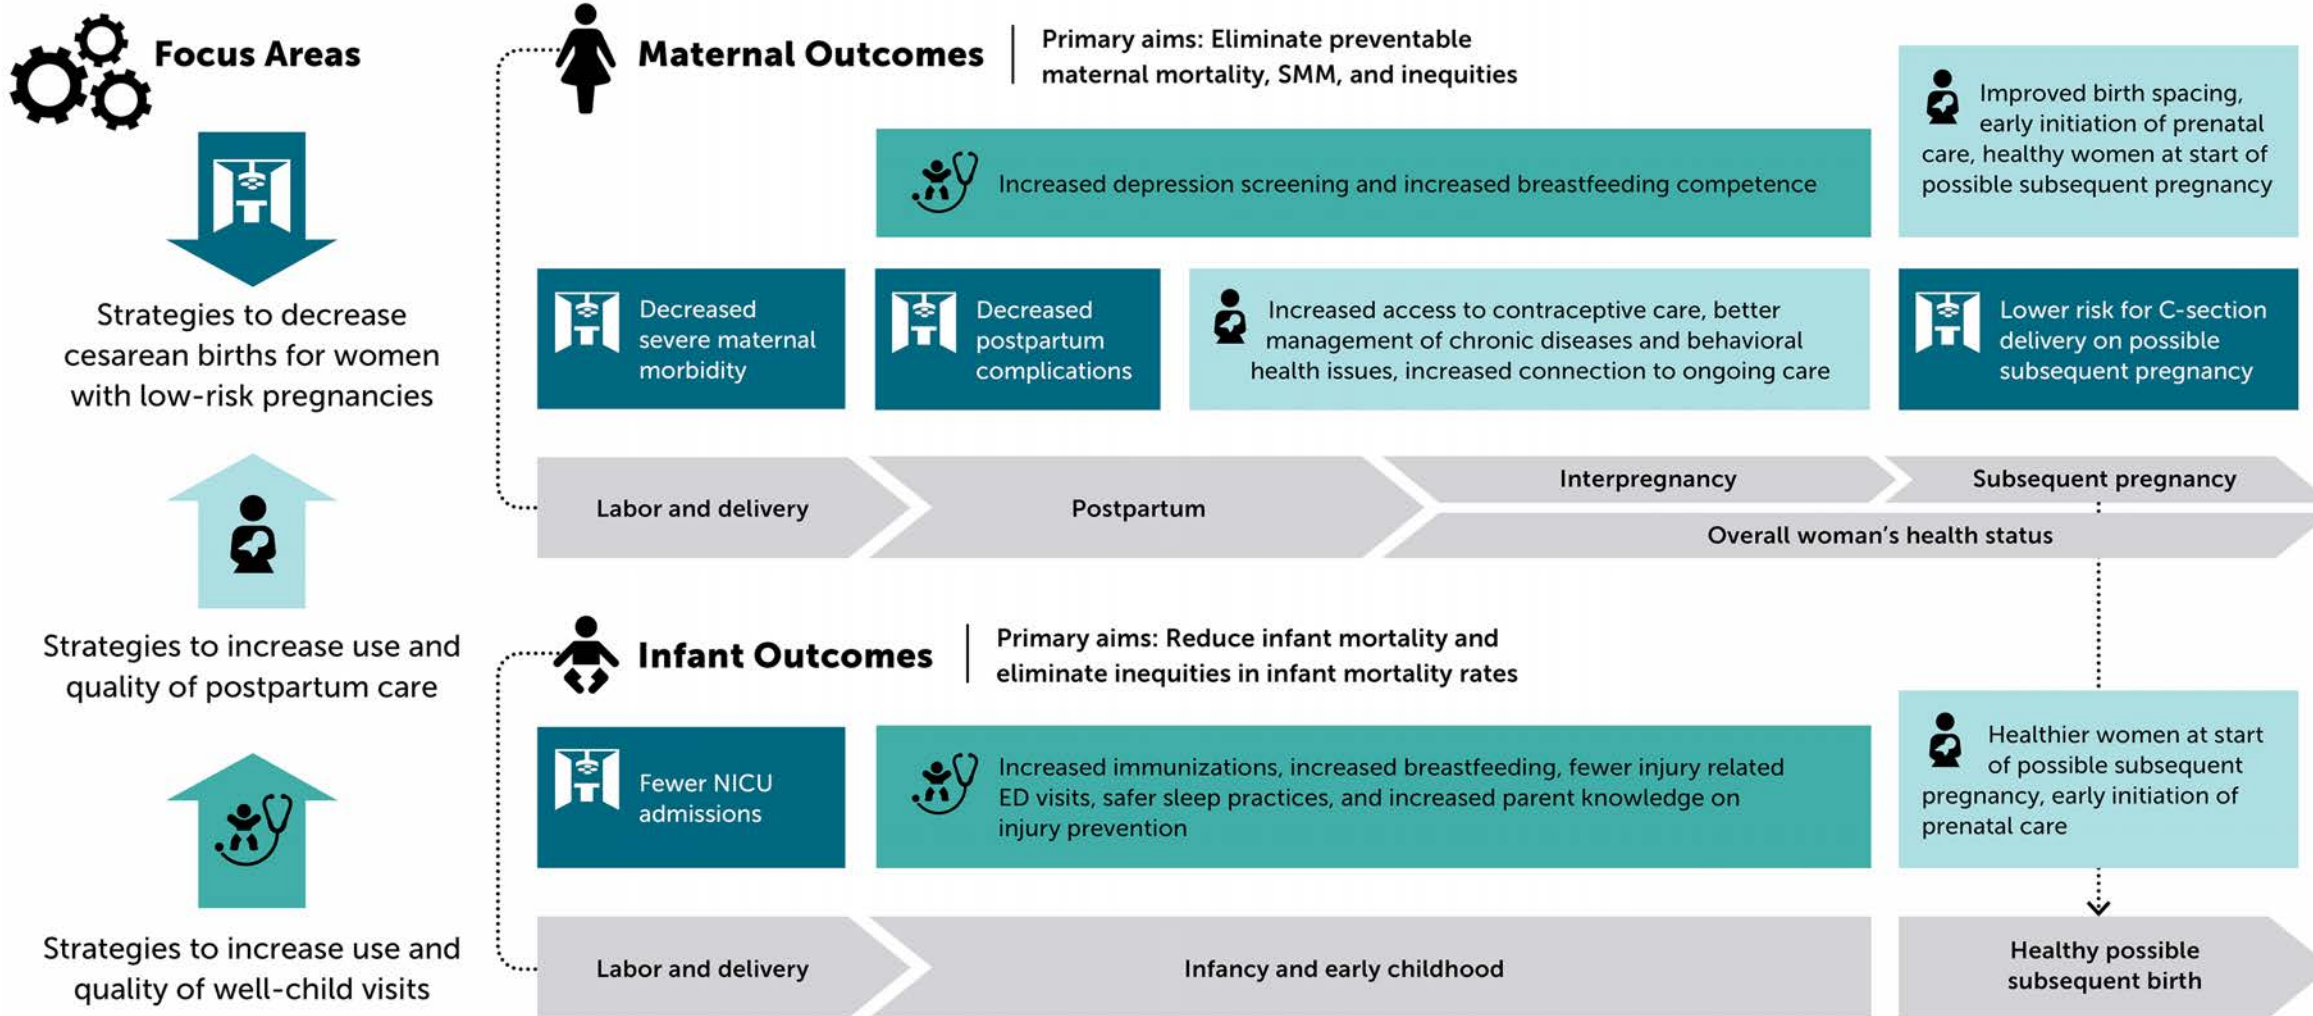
Focus Areas

Strategies to decrease cesarean births for women with low-risk pregnancies

Strategies to increase use and quality of postpartum care

Strategies to increase use and quality of well-child visits

Maternal Outcomes

Primary aims: Eliminate preventable maternal mortality, SMM, and inequities

Increased depression screening and increased breastfeeding competence

Improved birth spacing, early initiation of prenatal care, healthy women at start of possible subsequent pregnancy

Decreased severe maternal morbidity

Decreased postpartum complications

Increased access to contraceptive care, better management of chronic diseases and behavioral health issues, increased connection to ongoing care

Lower risk for C-section delivery on possible subsequent pregnancy

Labor and delivery

Postpartum

Interpregnancy

Subsequent pregnancy

Overall woman's health status

Infant Outcomes

Primary aims: Reduce infant mortality and eliminate inequities in infant mortality rates

Fewer NICU admissions

Increased immunizations, increased breastfeeding, fewer injury related ED visits, safer sleep practices, and increased parent knowledge on injury prevention

Healthier women at start of possible subsequent pregnancy, early initiation of prenatal care

Labor and delivery

Infancy and early childhood

Healthy possible subsequent birth